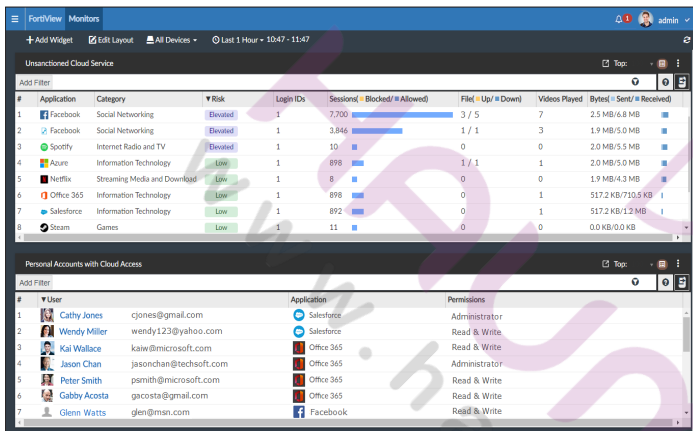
FortiView Monitors

1 admin

+ Add Widget Edit Layout All Devices Last 1 Hour • 10:47 - 11:47

Unsanctioned Cloud Service

Top:

Add Filter

| # | Application | Category | Risk | Login IDs | Sessions( Blocked/ Allowed) | File( Up/ Down) | Videos Played | Bytes( Sent/ Received) |
|---|---|---|---|---|---|---|---|---|
| 1 | Facebook | Social Networking | Elevated | 1 | 7,700 | 3 / 5 | 7 | 2.5 MB/6.8 MB |
| 2 | Facebook | Social Networking | Elevated | 1 | 3,846 | 1 / 1 | 3 | 1.9 MB/5.0 MB |
| 3 | Spotify | Internet Radio and TV | Elevated | 1 | 10 | 0 | 0 | 2.0 MB/5.5 MB |
| 4 | Azure | Information Technology | Low | 1 | 898 | 1 / 1 | 1 | 2.0 MB/5.0 MB |
| 5 | Netflix | Streaming Media and Download | Low | 1 | 8 | 0 | 0 | 1.9 MB/4.3 MB |
| 6 | Office 365 | Information Technology | Low | 1 | 898 | 0 | 1 | 517.2 KB/710.5 KB |
| 7 | Salesforce | Information Technology | Low | 1 | 892 | 0 | 1 | 517.2 KB/1.2 MB |
| 8 | Steam | Games | Low | 1 | 11 | 0 | 0 | 0.0 KB/0.0 KB |

Personal Accounts with Cloud Access

Top:

Add Filter

| # | User | | Application | Permissions |
|---|---|---|---|---|
| 1 | Cathy Jones | cjones@gmail.com | Salesforce | Administrator |
| 2 | Wendy Miller | wendy123@yahoo.com | Salesforce | Read & Write |
| 3 | Kai Wallace | kaiw@microsoft.com | Office 365 | Read & Write |
| 4 | Jason Chan | jasonchan@techsoft.com | Office 365 | Administrator |
| 5 | Peter Smith | psmith@microsoft.com | Office 365 | Read & Write |
| 6 | Gabby Acosta | gacosta@gmail.com | Office 365 | Read & Write |
| 7 | Glenn Watts | glen@msn.com | Facebook | Read & Write |